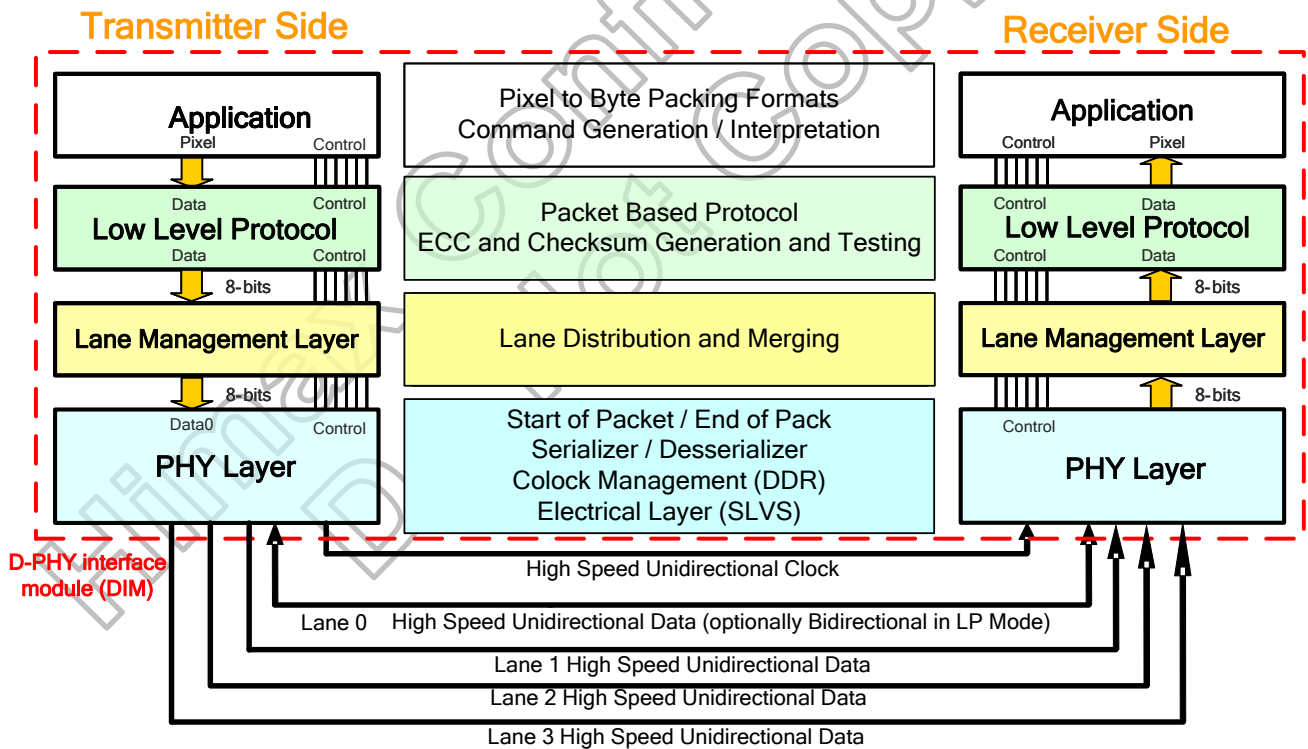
Transmitter Side

Receiver Side

Application
Pixel
Control

Data
Low Level Protocol
Control
Data
Control

8-bits

Lane Management Layer

8-bits

Data0
Control
PHY Layer

Pixel to Byte Packing Formats
Command Generation / Interpretation

Packet Based Protocol
ECC and Checksum Generation and Testing

Lane Distribution and Merging

Start of Packet / End of Pack
Serializer / Desserializer
Colock Management (DDR)
Electrical Layer (SLVS)

Application
Control
Pixel

Control
Data
Low Level Protocol
Control
Data

8-bits

Lane Management Layer

8-bits

Control
PHY Layer

D-PHY interface module (DIM)

High Speed Unidirectional Clock

Lane 0 High Speed Unidirectional Data (optionally Bidirectional in LP Mode)

Lane 1 High Speed Unidirectional Data

Lane 2 High Speed Unidirectional Data

Lane 3 High Speed Unidirectional Data